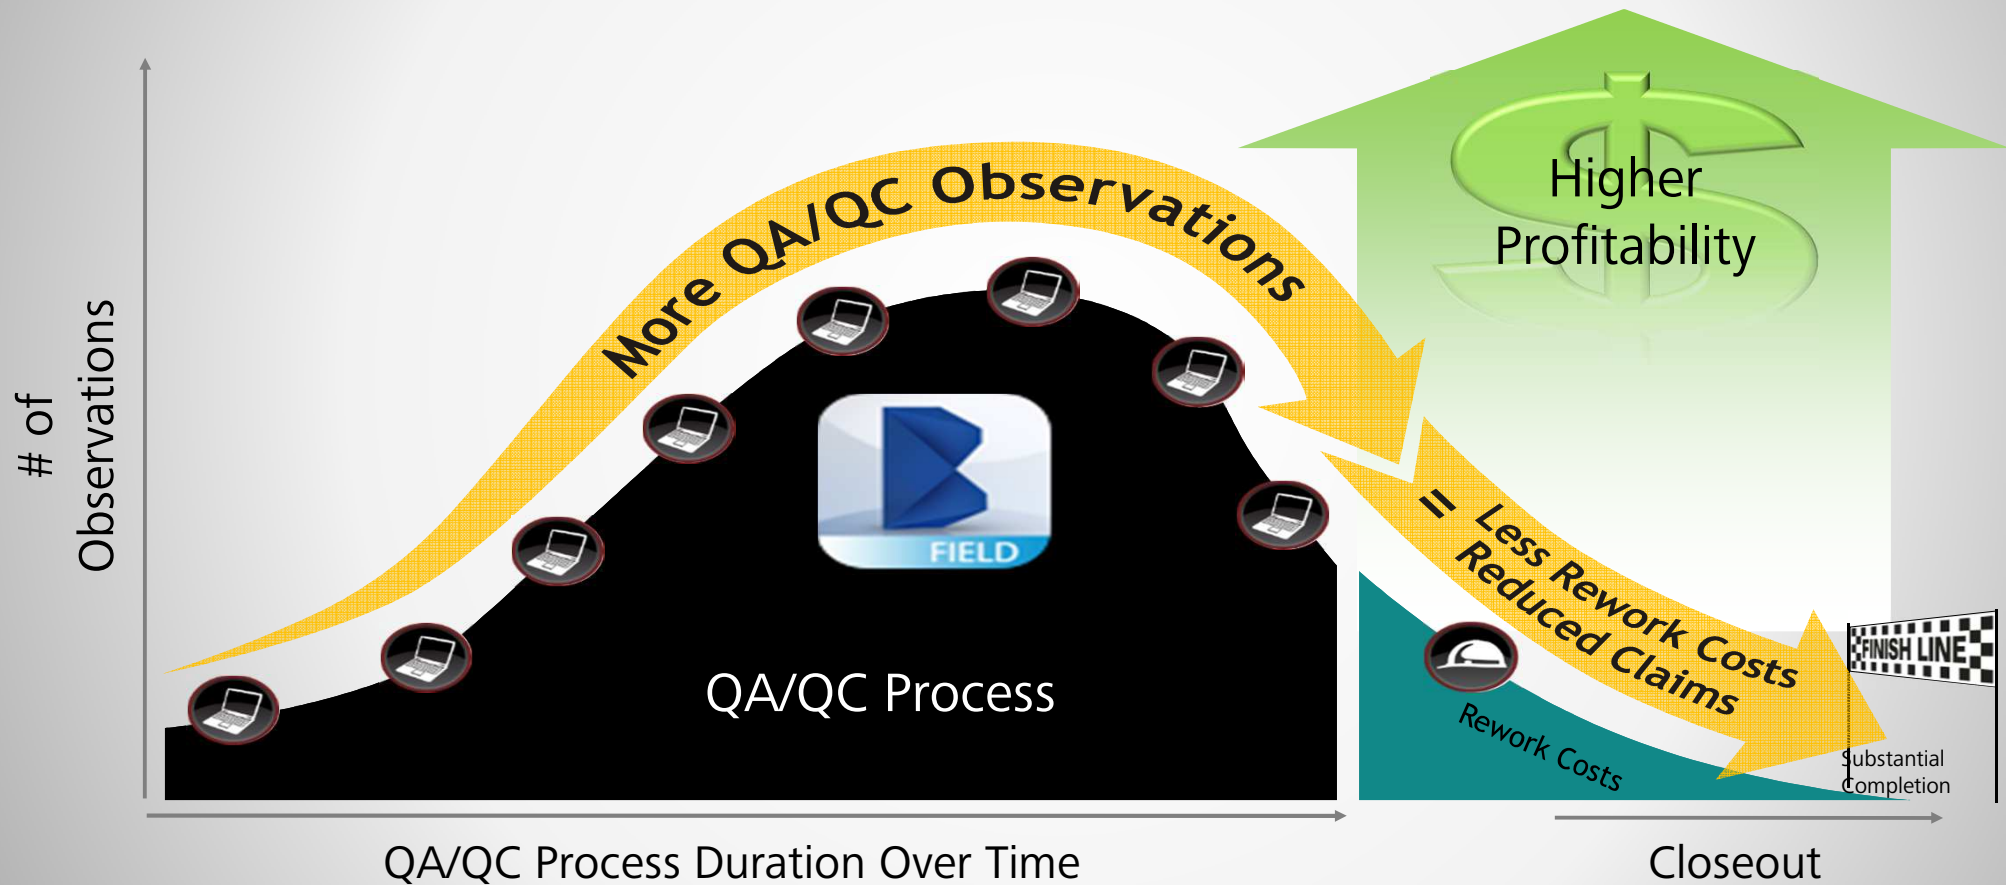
# of Observations

More QA/QC Observations

Higher Profitability

FIELD

= Less Rework Costs
Reduced Claims

QA/QC Process

Rework Costs

FINISH LINE

Substantial Completion

QA/QC Process Duration Over Time

Closeout